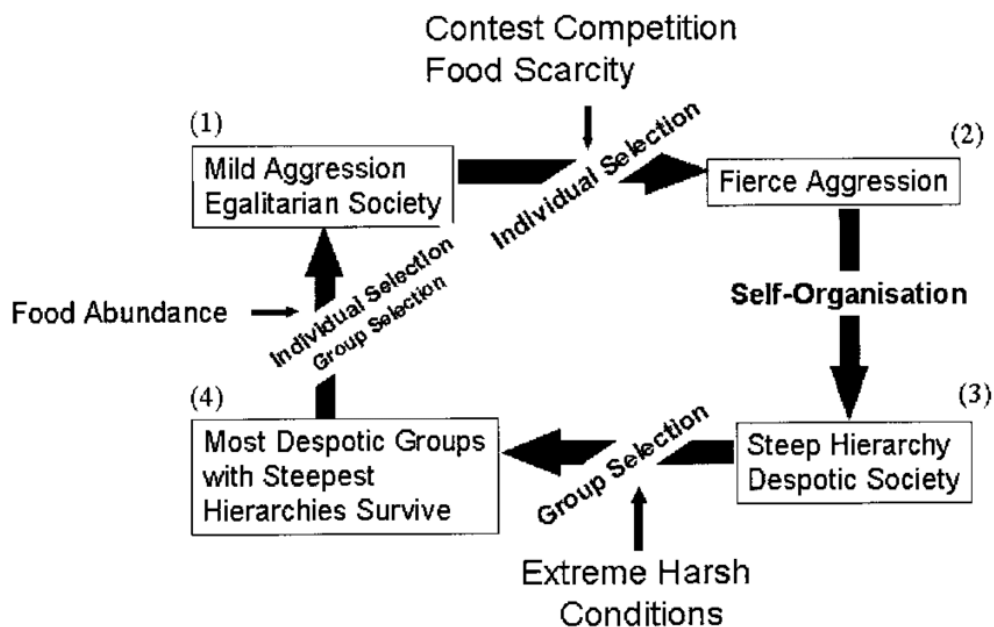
Contest Competition
Food Scarcity

(1)
Mild Aggression
Egalitarian Society

Individual Selection

(2)
Fierce Aggression

Self-Organisation

Food Abundance

Individual Selection
Group Selection

(4)
Most Despotic Groups with Steepest Hierarchies Survive

Group Selection

(3)
Steep Hierarchy
Despotic Society

Extreme Harsh
Conditions